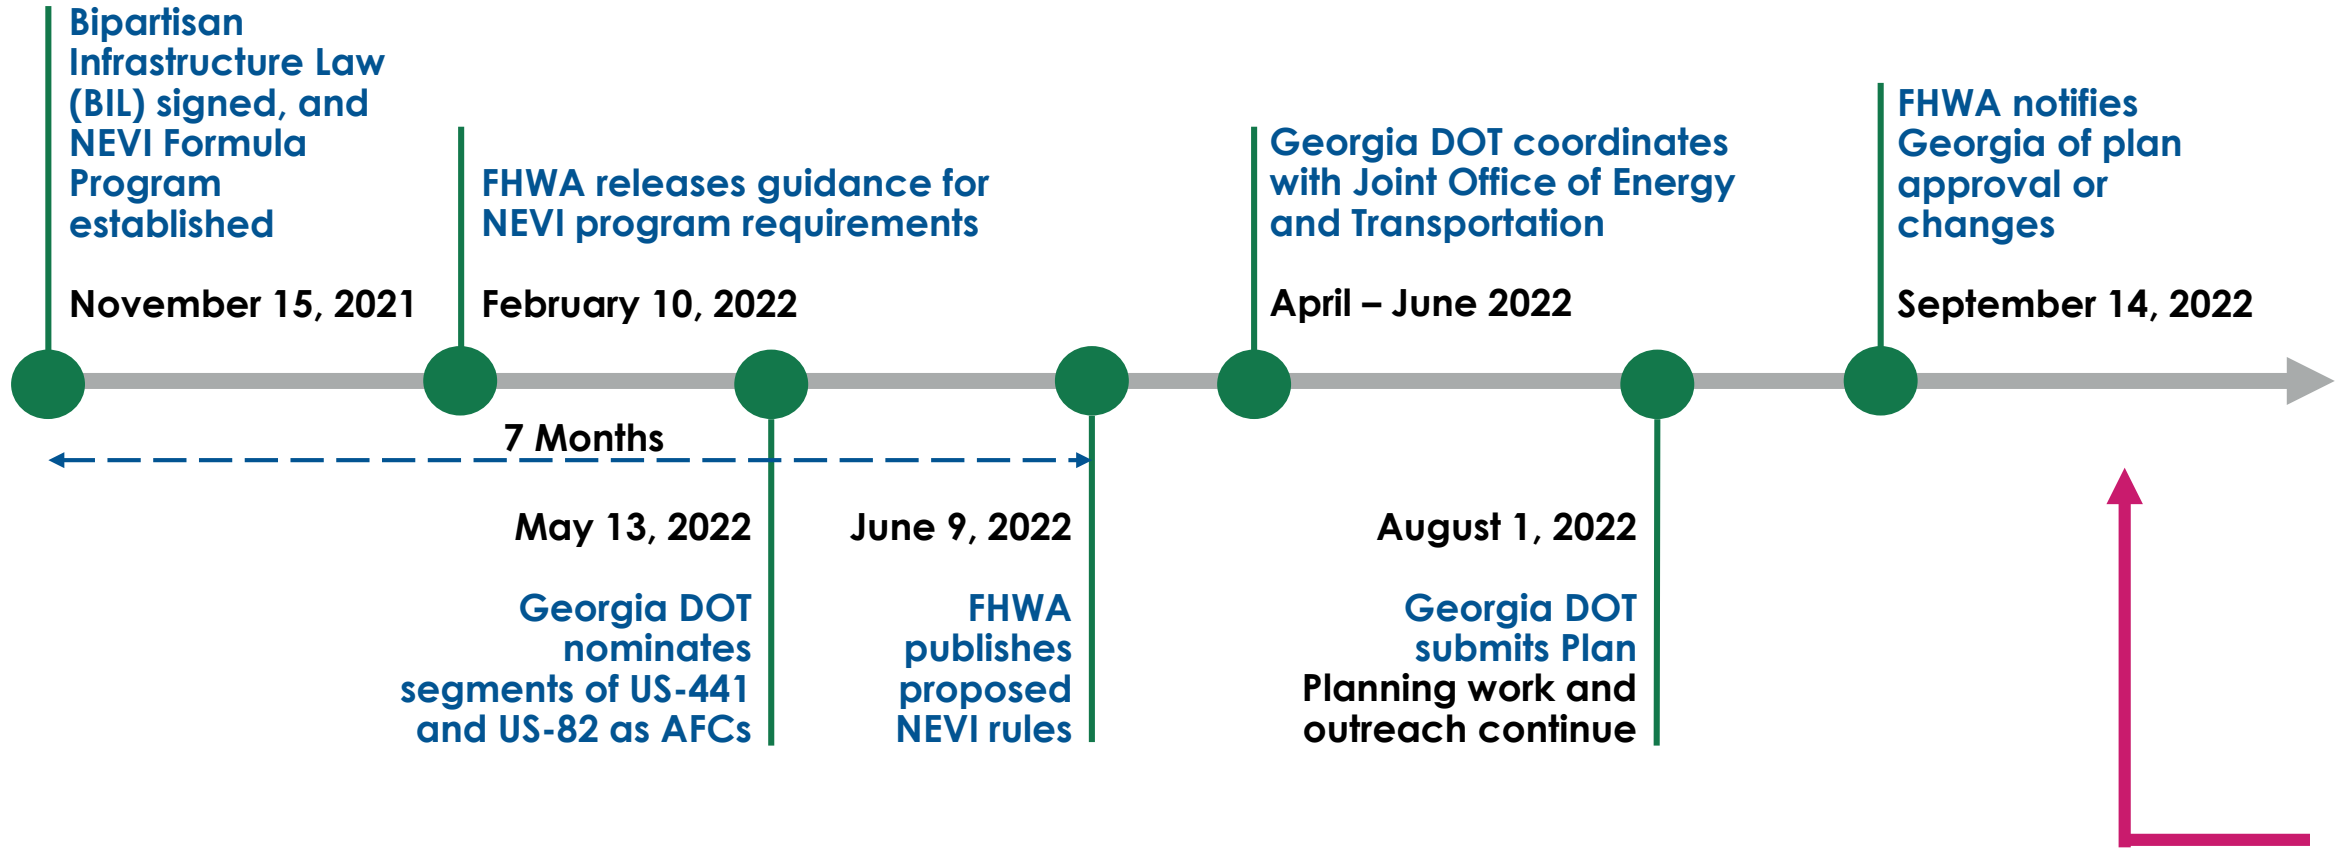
Bipartisan Infrastructure Law (BIL) signed, and NEVI Formula Program established

November 15, 2021

FHWA releases guidance for NEVI program requirements

February 10, 2022

Georgia DOT coordinates with Joint Office of Energy and Transportation

April – June 2022

FHWA notifies Georgia of plan approval or changes

September 14, 2022

7 Months

May 13, 2022

Georgia DOT nominates segments of US-441 and US-82 as AFCs

June 9, 2022

FHWA publishes proposed NEVI rules

August 1, 2022

Georgia DOT submits Plan

Planning work and outreach continue